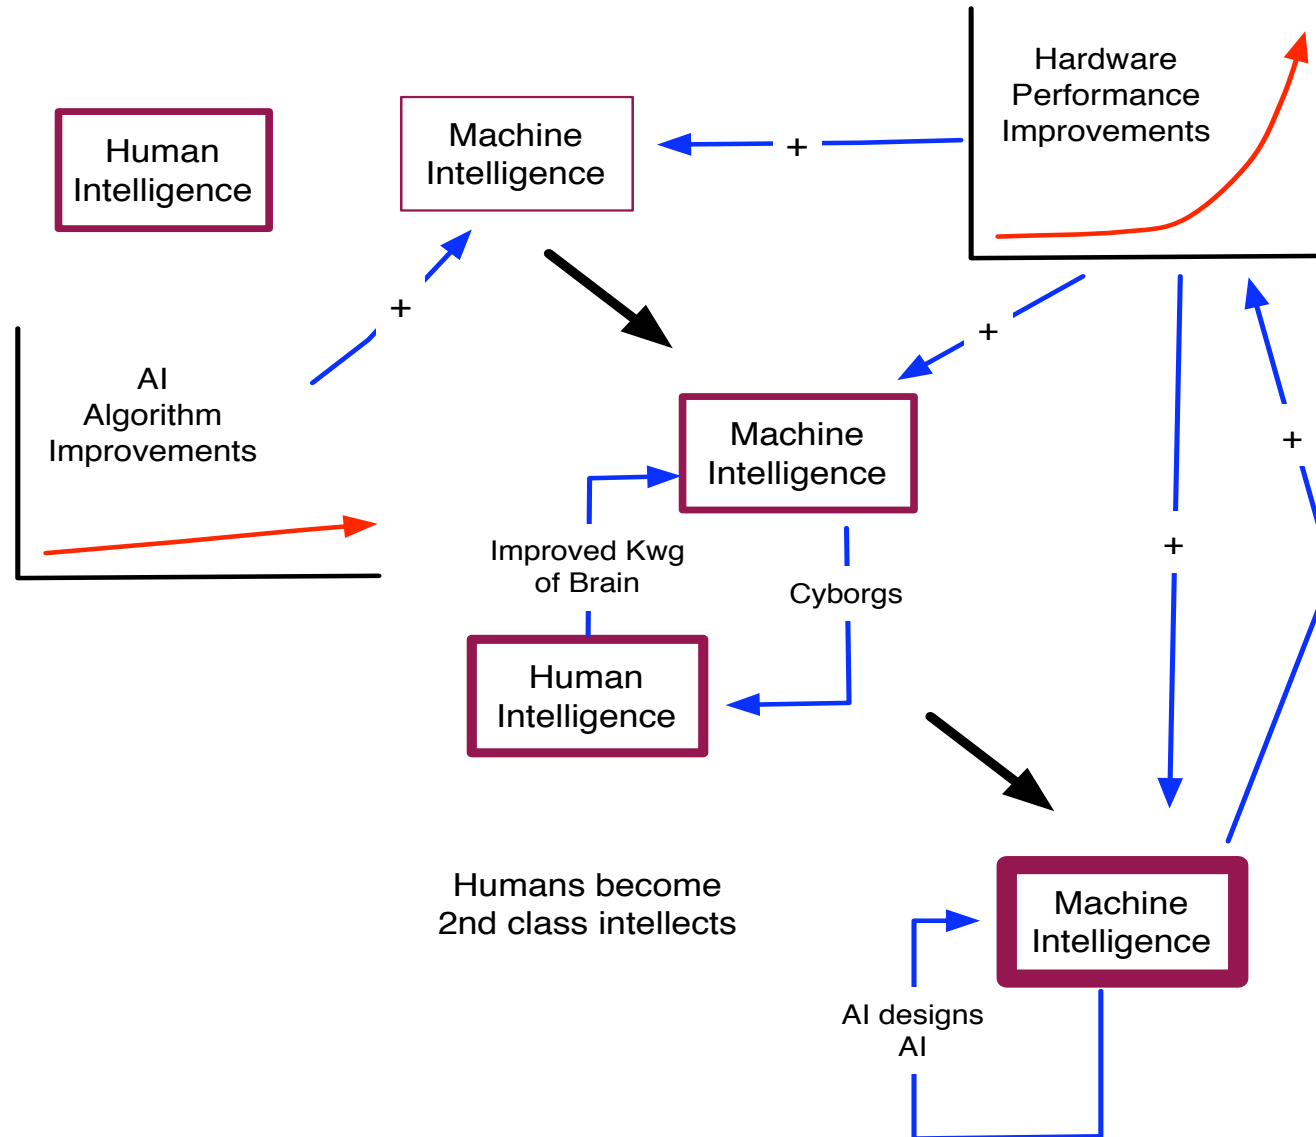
Human Intelligence

Machine Intelligence

+

Hardware Performance Improvements

+

AI Algorithm Improvements

+

Machine Intelligence

+

Improved Kwg of Brain

Cyborgs

+

Human Intelligence

Humans become 2nd class intellects

Machine Intelligence

AI designs AI